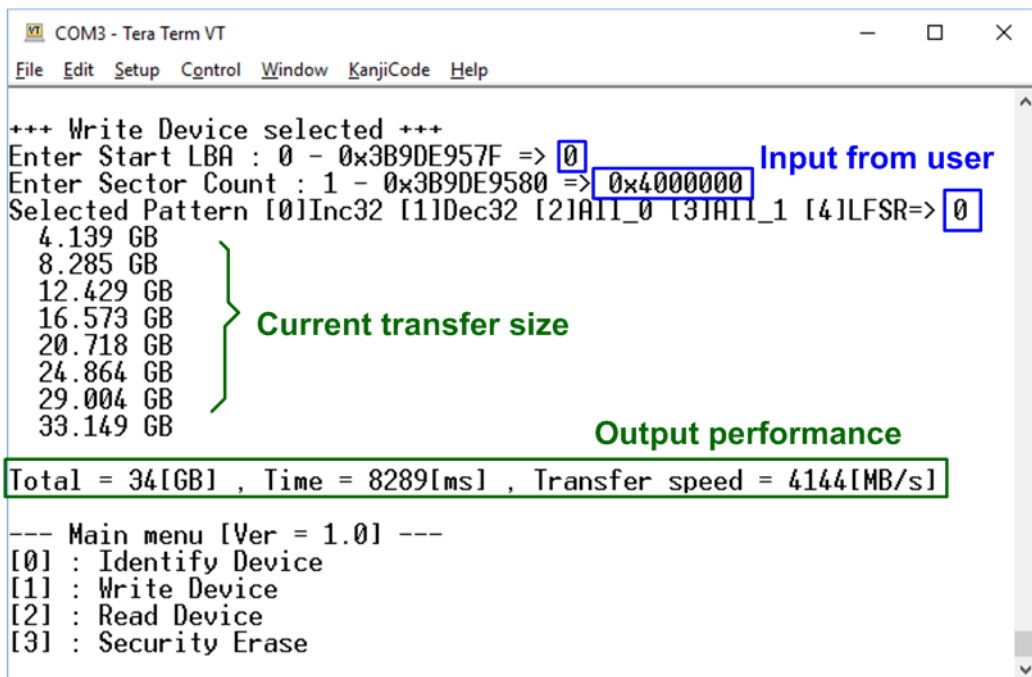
COM3 - Tera Term VT

File Edit Setup Control Window KanjiCode Help

+++ Write Device selected +++
Enter Start LBA : 0 - 0x3B9DE957F => 0
Enter Sector Count : 1 - 0x3B9DE9580 => 0x4000000
Selected Pattern [0]Inc32 [1]Dec32 [2]All_0 [3]All_1 [4]LFSR=> 0
4.139 GB
8.285 GB
12.429 GB
16.573 GB
20.718 GB
24.864 GB
29.004 GB
33.149 GB

Input from user

Current transfer size

Output performance

Total = 34[GB] , Time = 8289[ms] , Transfer speed = 4144[MB/s]

--- Main menu [Ver = 1.0] ---
[0] : Identify Device
[1] : Write Device
[2] : Read Device
[3] : Security Erase